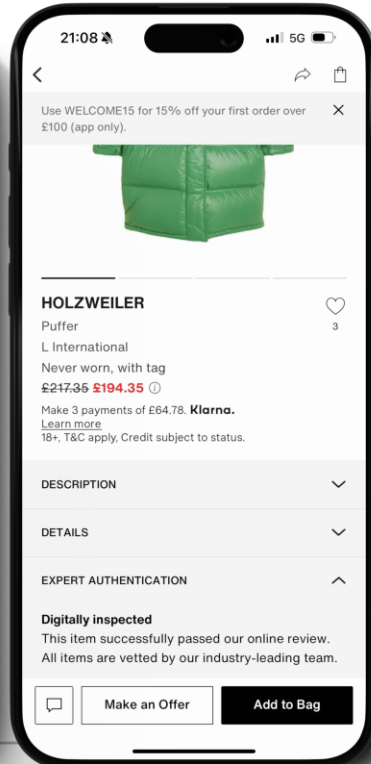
21:08

5G

Use WELCOME15 for 15% off your first order over £100 (app only).

HOLZWEILER

3

Puffer

L International

Never worn, with tag

~~£217.35~~ £194.35 ⓘ

Make 3 payments of £64.78. Klarna.

Learn more

18+, T&C apply, Credit subject to status.

DESCRIPTION

DETAILS

EXPERT AUTHENTICATION

Digitally inspected

This item successfully passed our online review. All items are vetted by our industry-leading team.

Make an Offer

Add to Bag